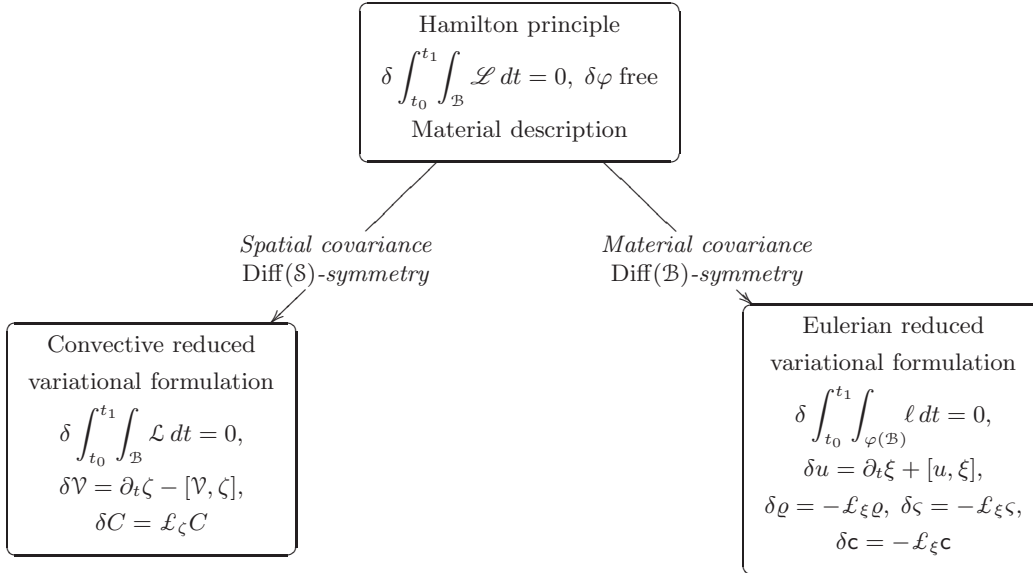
Hamilton principle

$\delta \int_{t_0}^{t_1}\int_{\mathcal{B}} \mathscr{L}\, dt = 0,\ \delta\varphi$ free

Material description

*Spatial covariance*
Diff$(\mathcal{S})$-*symmetry*

*Material covariance*
Diff$(\mathcal{B})$-*symmetry*

Convective reduced variational formulation

$\delta \int_{t_0}^{t_1}\int_{\mathcal{B}} \mathcal{L}\, dt = 0,$

$\delta\mathcal{V} = \partial_t\zeta - [\mathcal{V},\zeta],$

$\delta C = \pounds_\zeta C$

Eulerian reduced variational formulation

$\delta \int_{t_0}^{t_1}\int_{\varphi(\mathcal{B})} \ell\, dt = 0,$

$\delta u = \partial_t\xi + [u,\xi],$

$\delta\varrho = -\pounds_\xi\varrho,\ \delta\varsigma = -\pounds_\xi\varsigma,$

$\delta \mathsf{c} = -\pounds_\xi \mathsf{c}$